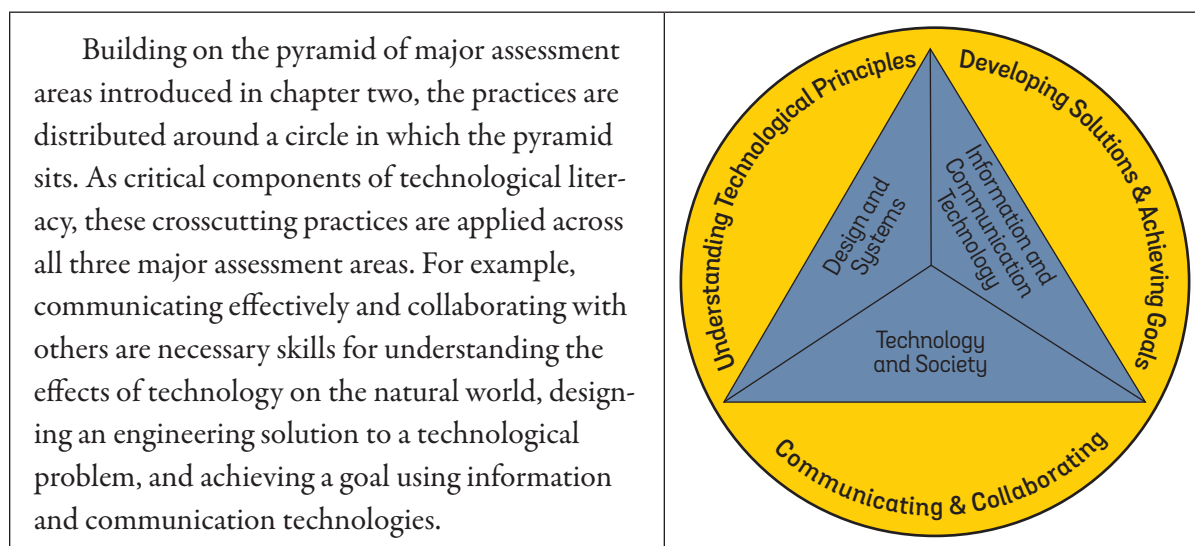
Building on the pyramid of major assessment areas introduced in chapter two, the practices are distributed around a circle in which the pyramid sits. As critical components of technological literacy, these crosscutting practices are applied across all three major assessment areas. For example, communicating effectively and collaborating with others are necessary skills for understanding the effects of technology on the natural world, designing an engineering solution to a technological problem, and achieving a goal using information and communication technologies.

Understanding Technological Principles

Developing Solutions & Achieving Goals

Design and Systems

Information and Communication Technology

Technology and Society

Communicating & Collaborating